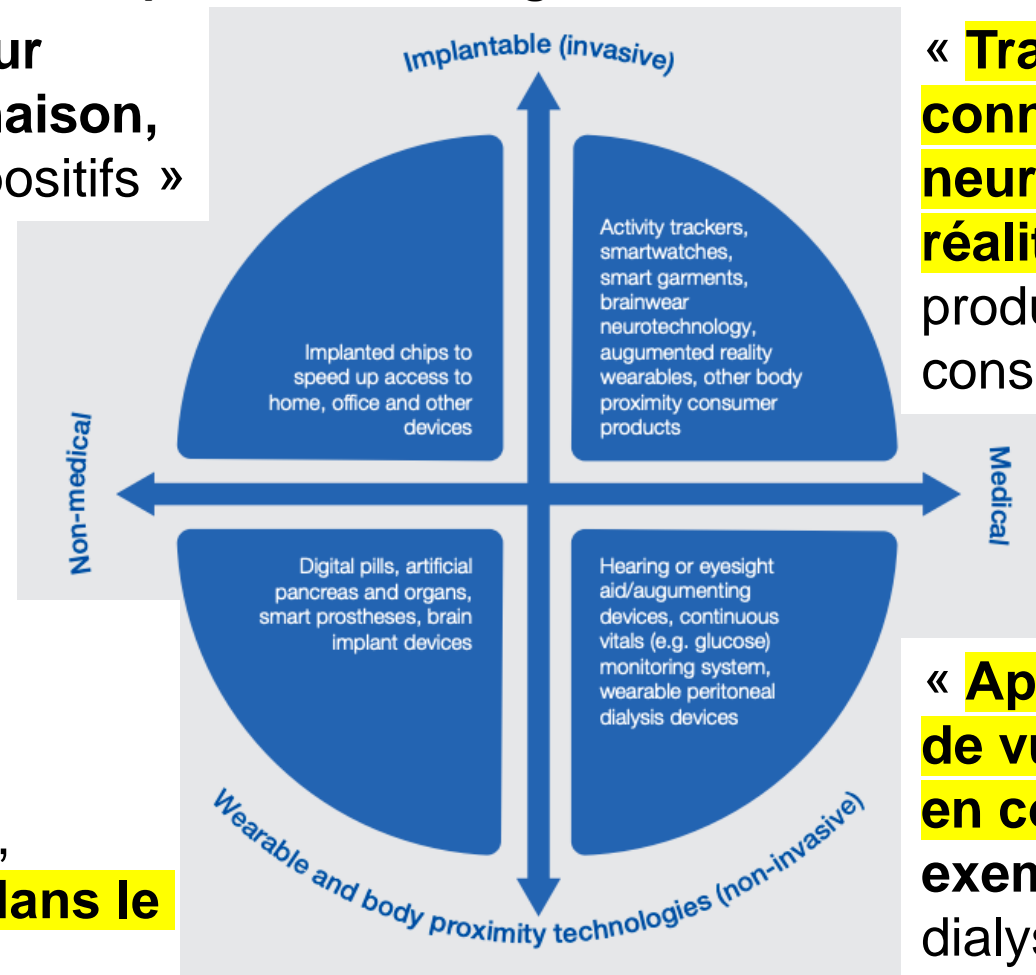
ur
naison,
ositifs »

,
lans le

Implantable (invasive)

Implanted chips to speed up access to home, office and other devices

Activity trackers, smartwatches, smart garments, brainwear neurotechnology, augumented reality wearables, other body proximity consumer products

Non-medical

Medical

Digital pills, artificial pancreas and organs, smart prostheses, brain implant devices

Hearing or eyesight aid/augumenting devices, continuous vitals (e.g. glucose) monitoring system, wearable peritoneal dialysis devices

Wearable and body proximity technologies (non-invasive)

« Tra
conn
neur
réalit
produ
cons

« Ap
de vu
en co
exem
dialys